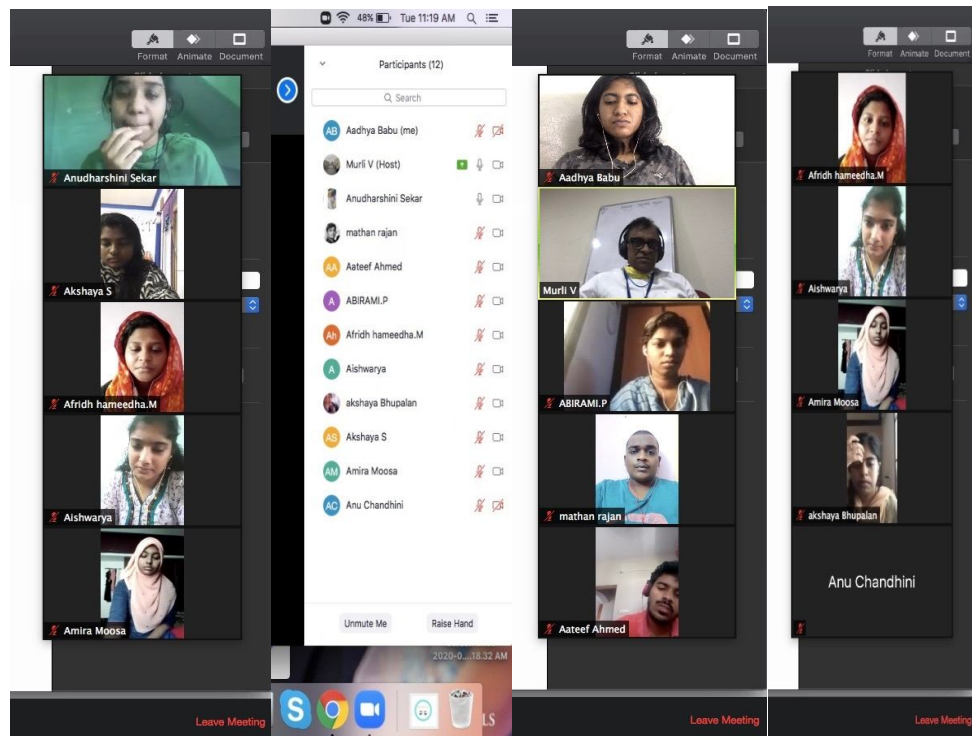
Format Animate Document

Anudharshini Sekar

Akshaya S

Afridh hameedha.M

Aishwarya

Amira Moosa

Leave Meeting

48% Tue 11:19 AM

Participants (12)

Search

AB Aadhya Babu (me)

Murli V (Host)

Anudharshini Sekar

mathan rajan

AA Aateef Ahmed

A ABIRAMI.P

Ah Afridh hameedha.M

A Aishwarya

akshaya Bhupalan

AS Akshaya S

AM Amira Moosa

AC Anu Chandhini

Unmute Me

Raise Hand

2020-0....18.32 AM

Format Animate Document

Aadhya Babu

Murli V

ABIRAMI.P

mathan rajan

Aateef Ahmed

Leave Meeting

Format Animate Document

Afridh hameedha.M

Aishwarya

Amira Moosa

akshaya Bhupalan

Anu Chandhini

Leave Meeting